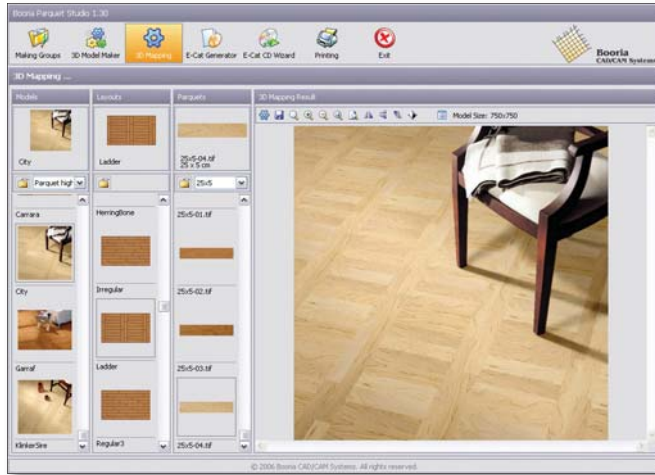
Booria Parquet Studio 1.30

Making Groups
3D Model Maker
3D Mapping
E-Cat Generator
E-Cat CD Wizard
Printing
Exit

Booria
CAD/CAM Systems

3D Mapping ...

Models
City
Parquet high

Carrara
City
Garraf
KlinkerSire

Layouts
Ladder

HerringBone
Irregular
Ladder
Regular3

Parquets
25x5-04.tif
25 x 5 cm
25x5

25x5-01.tif
25x5-02.tif
25x5-03.tif
25x5-04.tif

3D Mapping Result
Model Size: 750x750

© 2006 Booria CAD/CAM Systems. All rights reserved.